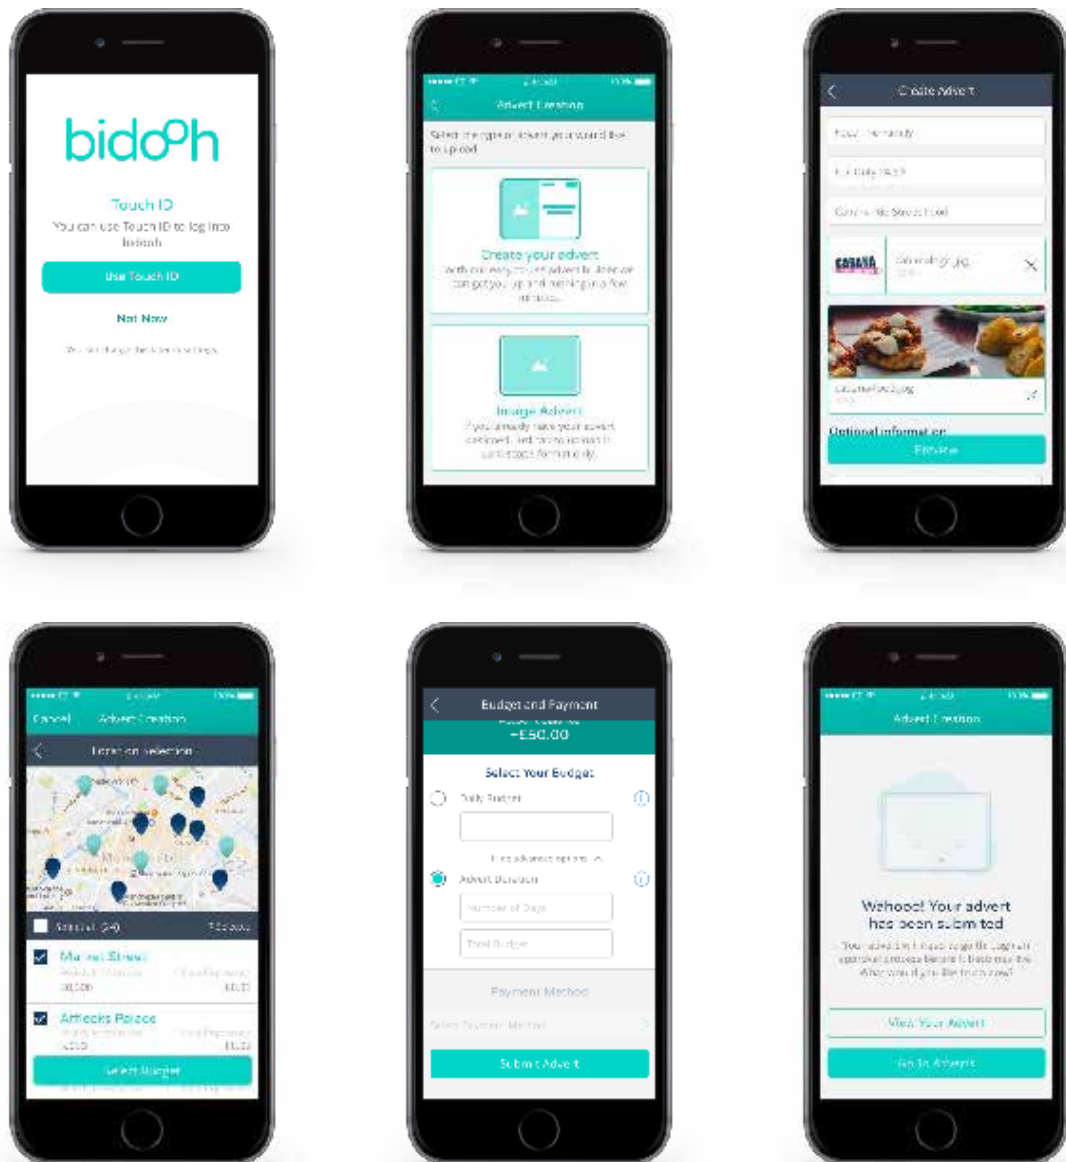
bidooh

Touch ID

You can use Touch ID to log into bidooh

Use Touch ID

Not Now

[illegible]

Advert Creation

Select the type of advert you would like to upload

Create your advert

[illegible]

Image Advert

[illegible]

Create Advert

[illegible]

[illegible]

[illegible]

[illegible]

Optional information

Preview

Cancel Advert Creation

Location Selection

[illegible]

Market Street

Affiecks Palace

Select Budget

Budget and Payment

+£50.00

Select Your Budget

Daily Budget

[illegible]

Advert Duration

Number of Days

Total Budget

Payment Method

Select Payment Method

Submit Advert

Advert Creation

Wahoo! Your advert has been submitted

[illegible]

View Your Advert

Go To Adverts